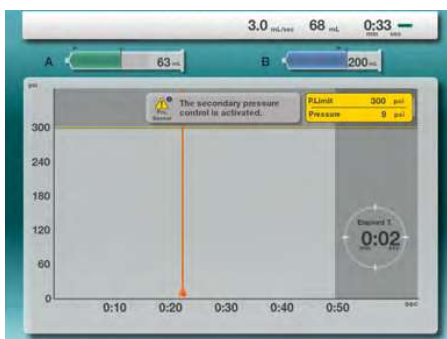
3.0 mL/sec 68 mL 0:33 min sec

A 63 mL

B 200 mL

psi

Pre. Sensor The secondary pressure control is activated.

P.Limit 300 psi
Pressure 9 psi

300
240
180
120
60
0

0:10 0:20 0:30 0:40 0:50 sec

Elapsed T.
0:02
min sec